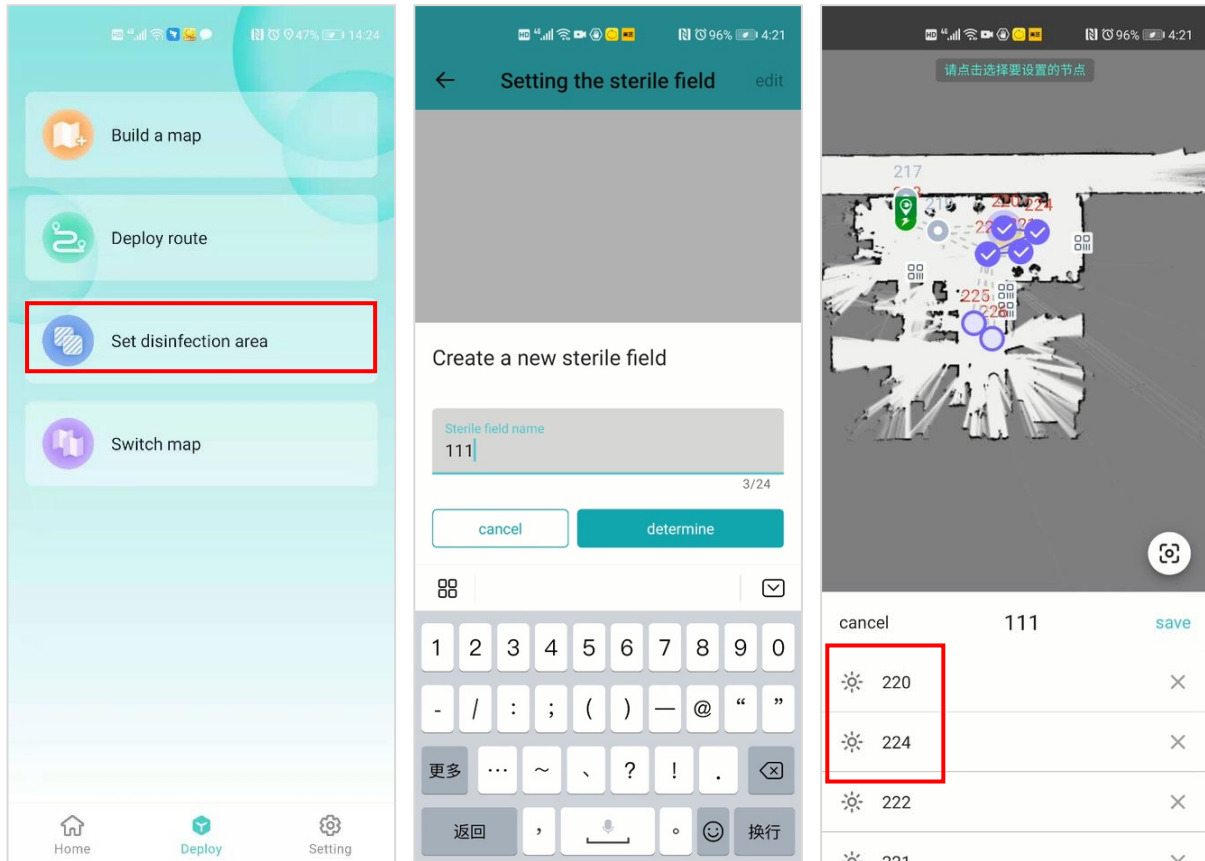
47% 14:24

Build a map

Deploy route

Set disinfection area

Switch map

Home
Deploy
Setting

96% 4:21

Setting the sterile field
edit

Create a new sterile field

Sterile field name
111

3/24

cancel
determine

1 2 3 4 5 6 7 8 9 0
- / : ; ( ) — @ “ ”
更多 ... ~ 、 ? ! .
返回 , 。 换行

96% 4:21

请点击选择要设置的节点

217
219
220
224
225
226

cancel
111
save

220
224
222
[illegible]